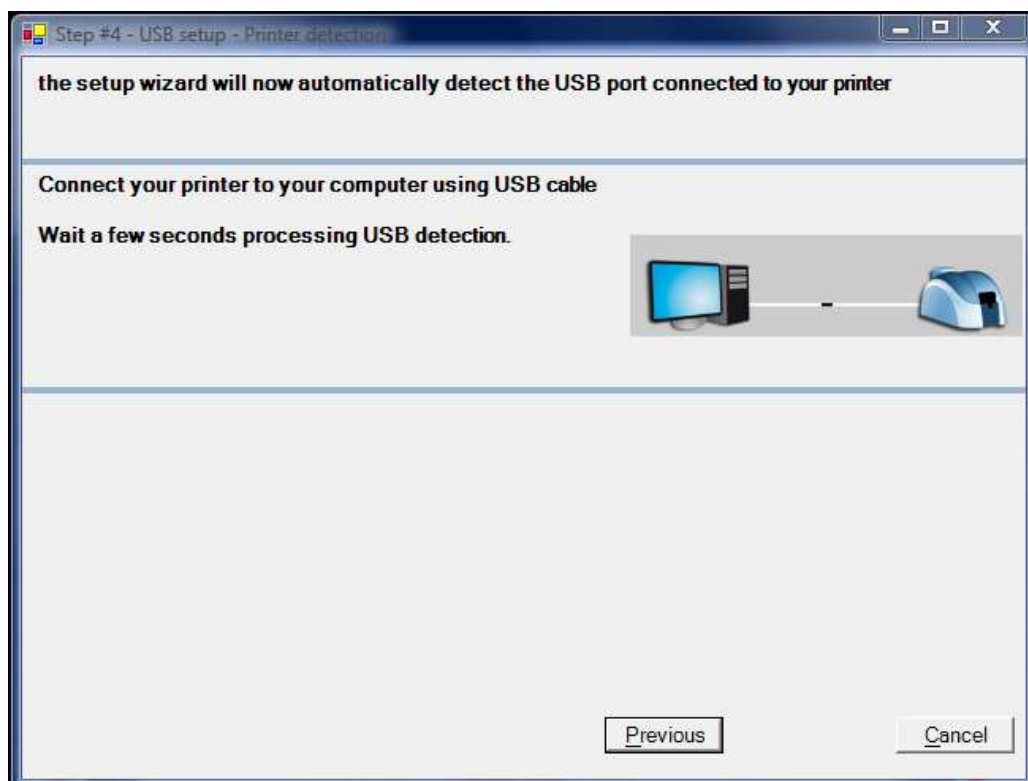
Step #4 - USB setup - Printer detection

the setup wizard will now automatically detect the USB port connected to your printer

Connect your printer to your computer using USB cable

Wait a few seconds processing USB detection.

Previous

Cancel